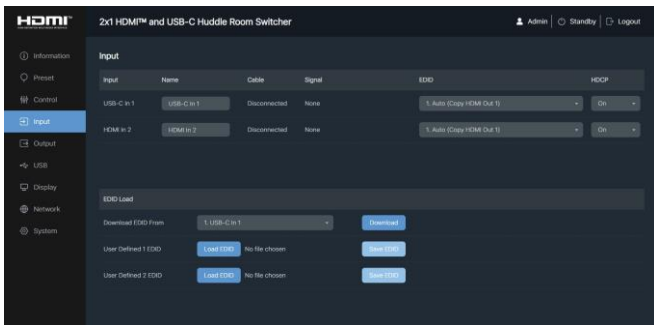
HDMI

2x1 HDMI™ and USB-C Huddle Room Switcher

Admin | Standby | Logout

Information
Preset
Control
Input
Output
USB
Display
Network
System

Input

| Input | Name | Cable | Signal | EDID | HDCP |
|---|---|---|---|---|---|
| USB-C in 1 | USB-C in 1 | Disconnected | None | 1. Auto (Copy HDMI Out 1) | On |
| HDMI in 2 | HDMI in 2 | Disconnected | None | 1. Auto (Copy HDMI Out 1) | On |

EDID Load

Download EDID From | 1. USB-C in 1 | Download

User Defined 1 EDID | Load EDID | No file chosen | Save EDID

User Defined 2 EDID | Load EDID | No file chosen | Save EDID